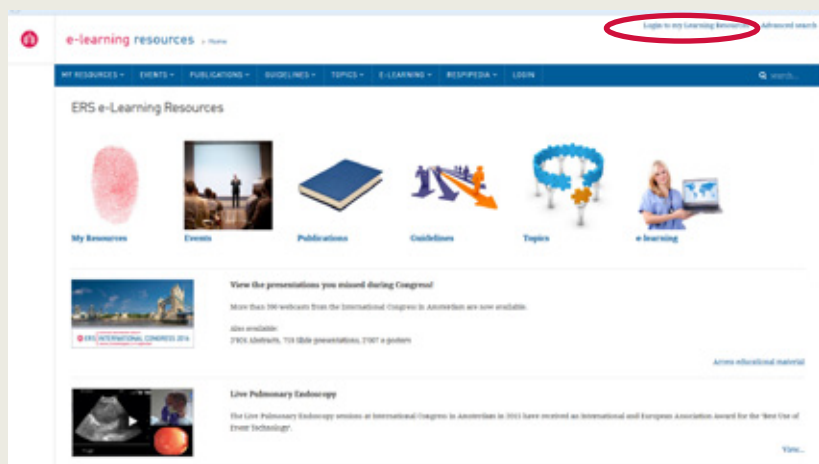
e-learning resources > Home

Login to my Learning Resources Advanced search

MY RESOURCES ▾ EVENTS ▾ PUBLICATIONS ▾ GUIDELINES ▾ TOPICS ▾ E-LEARNING ▾ RESPIPEDIA ▾ LOGIN

search...

ERS e-Learning Resources

My Resources Events Publications Guidelines Topics e-learning

View the presentations you missed during Congress!

More than 390 webcasts from the International Congress in Amsterdam are now available.

Also available:
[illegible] Abstracts, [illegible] Slide presentations, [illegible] e-posters

ERS INTERNATIONAL CONGRESS 2016

Access educational material

Live Pulmonary Endoscopy

The Live Pulmonary Endoscopy sessions at International Congress in Amsterdam in 2015 have received an International and European Association Award for the 'Best Use of Event Technology'.

View...